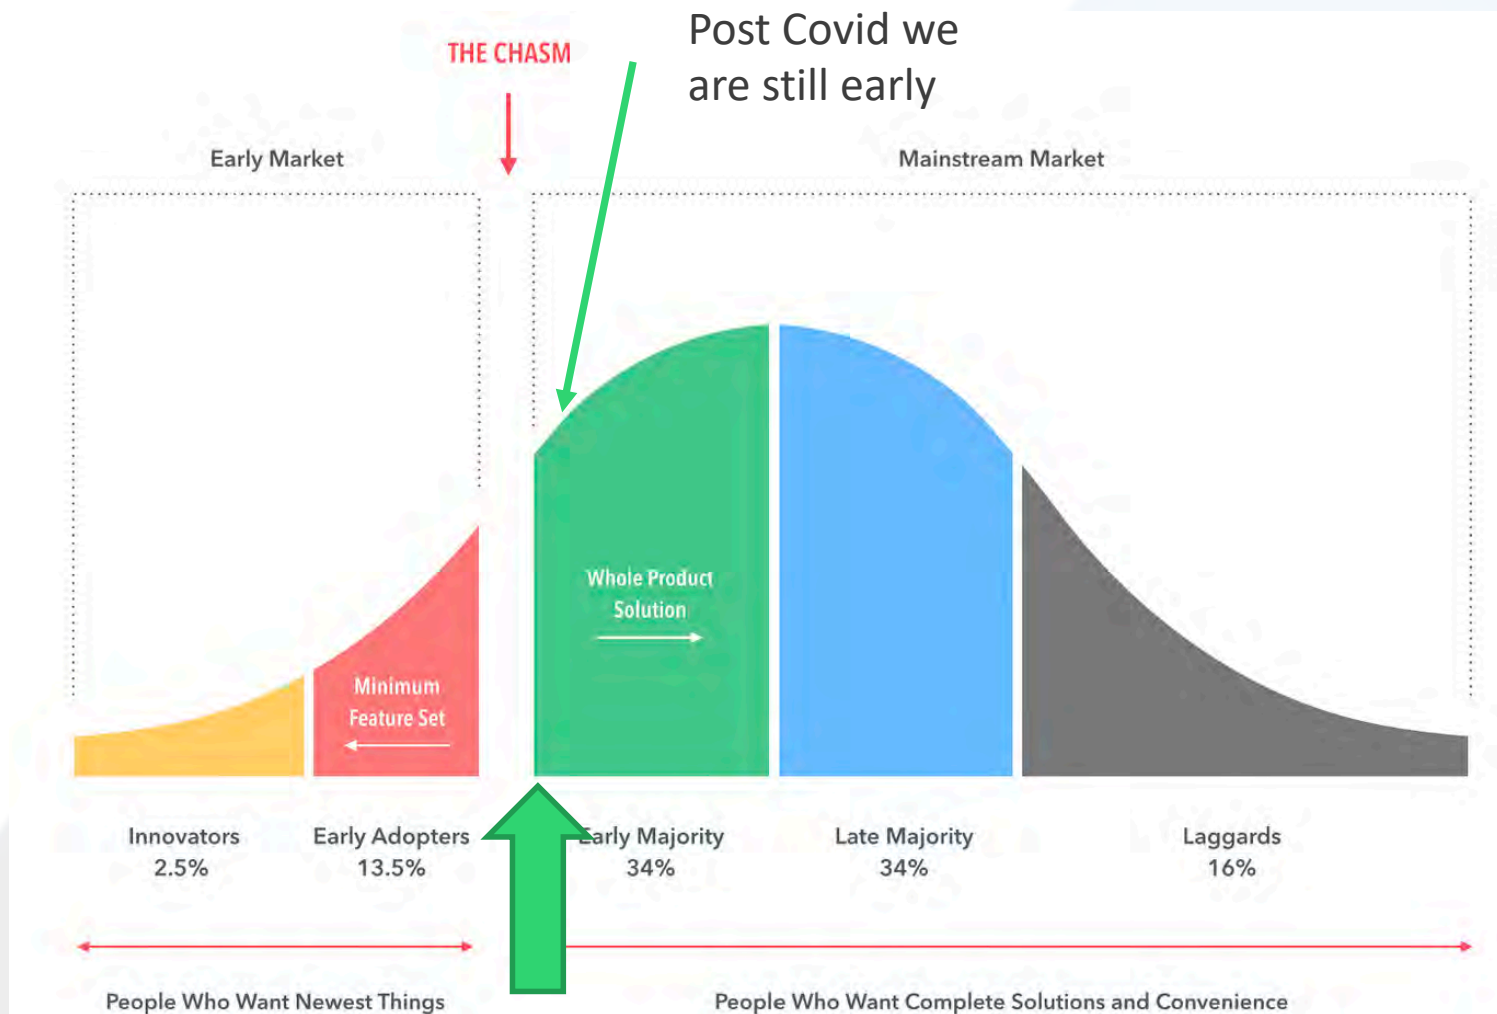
THE CHASM

Post Covid we are still early

Early Market

Mainstream Market

Whole Product Solution

Minimum Feature Set

Innovators
2.5%

Early Adopters
13.5%

Early Majority
34%

Late Majority
34%

Laggards
16%

People Who Want Newest Things

People Who Want Complete Solutions and Convenience